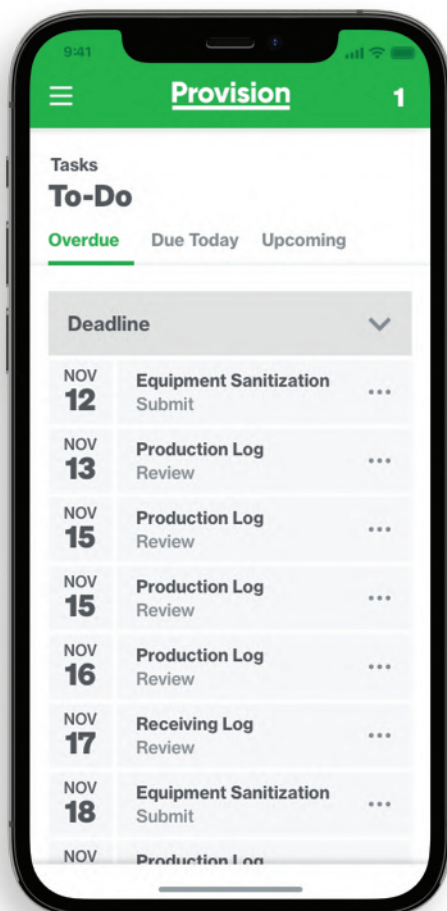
9:41

Provision

1

Tasks
To-Do

Overdue Due Today Upcoming

Deadline

NOV
12
Equipment Sanitization
Submit
...

NOV
13
Production Log
Review
...

NOV
15
Production Log
Review
...

NOV
15
Production Log
Review
...

NOV
16
Production Log
Review
...

NOV
17
Receiving Log
Review
...

NOV
18
Equipment Sanitization
Submit
...

NOV
Production Log